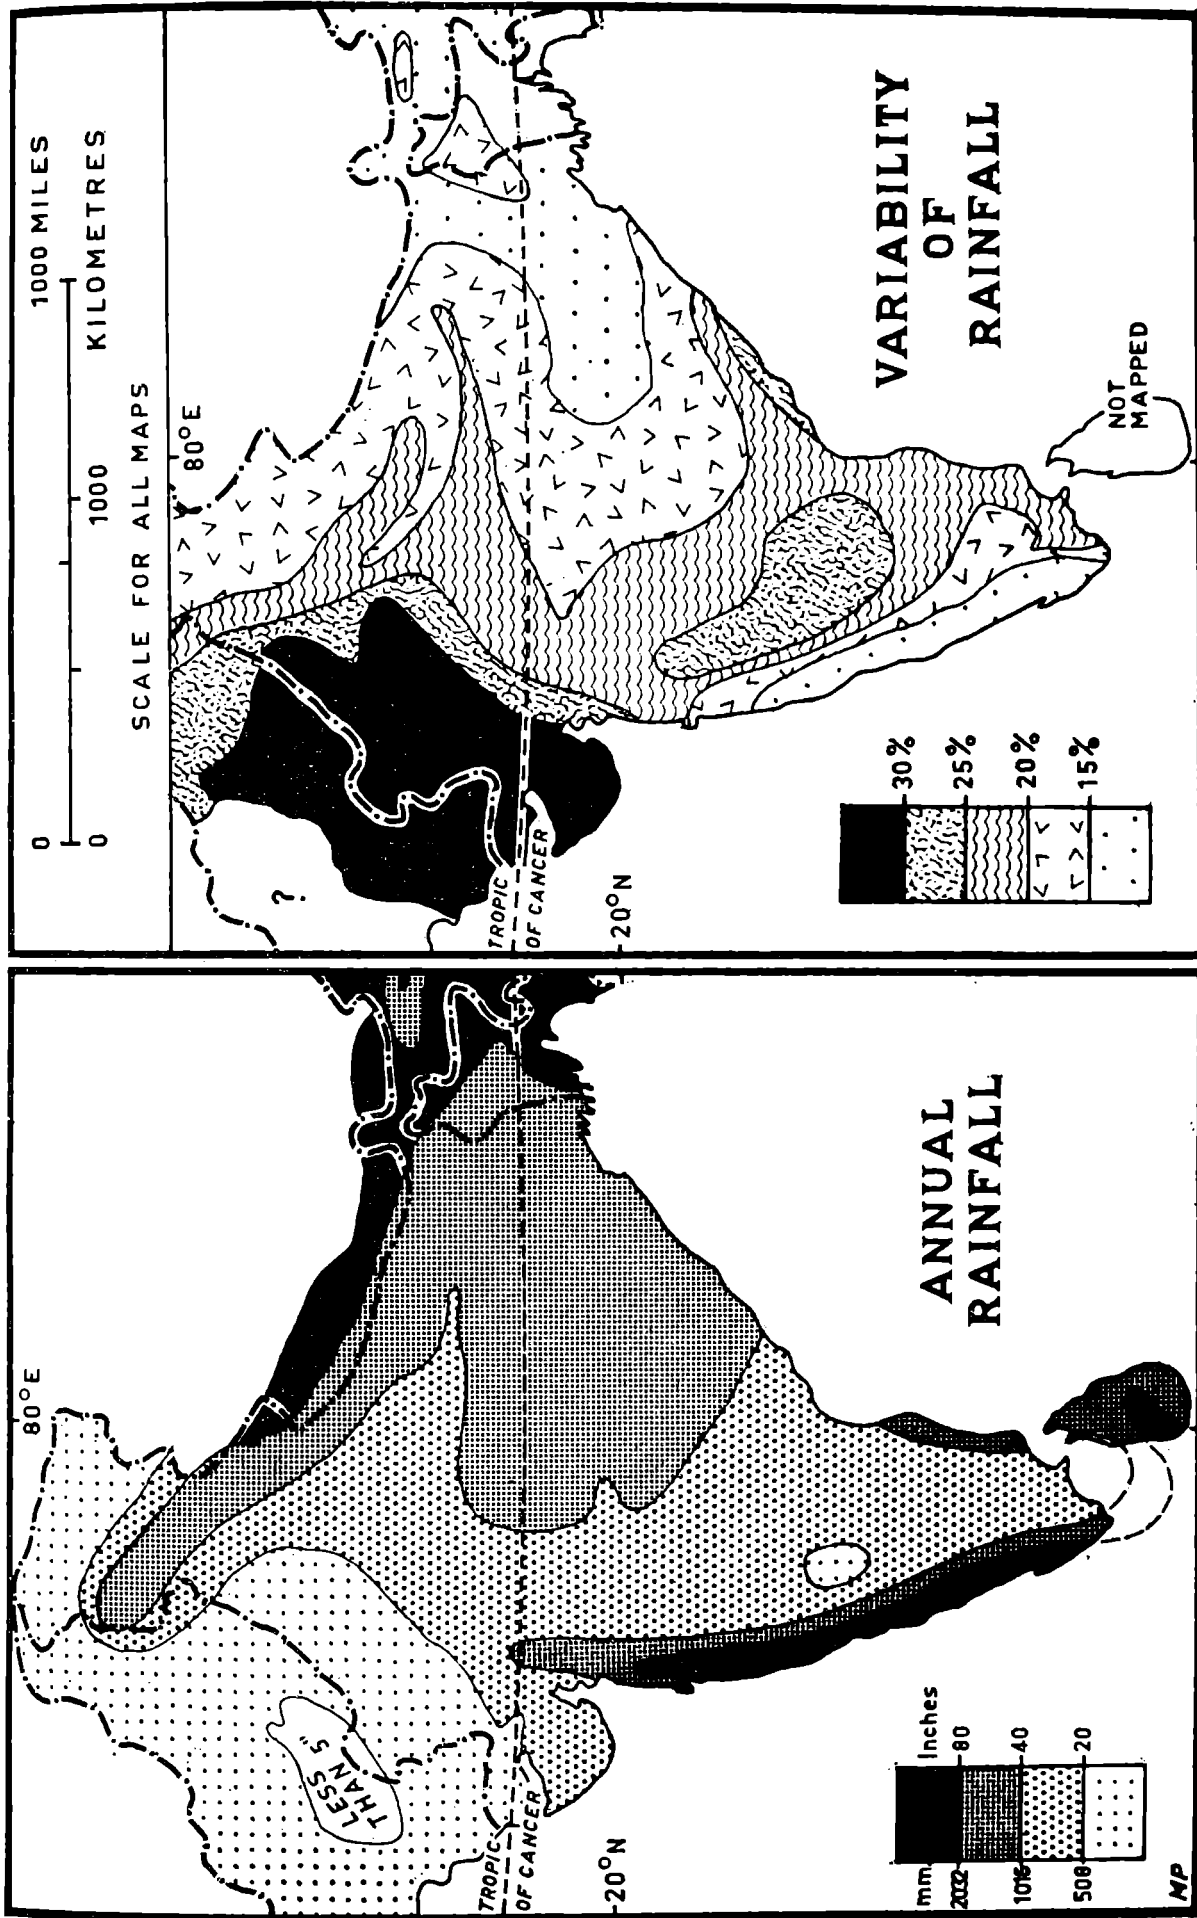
0 — 1000 MILES
0 — 1000 KILOMETRES
SCALE FOR ALL MAPS

80°E

VARIABILITY OF RAINFALL

NOT MAPPED

TROPIC OF CANCER

20°N

30%
25%
20%
15%

ANNUAL RAINFALL

80°E

LESS THAN 5"

TROPIC OF CANCER

20°N

| mm | Inches |
|---|---|
| 2032 | 80 |
| 1016 | 40 |
| 508 | 20 |

MP